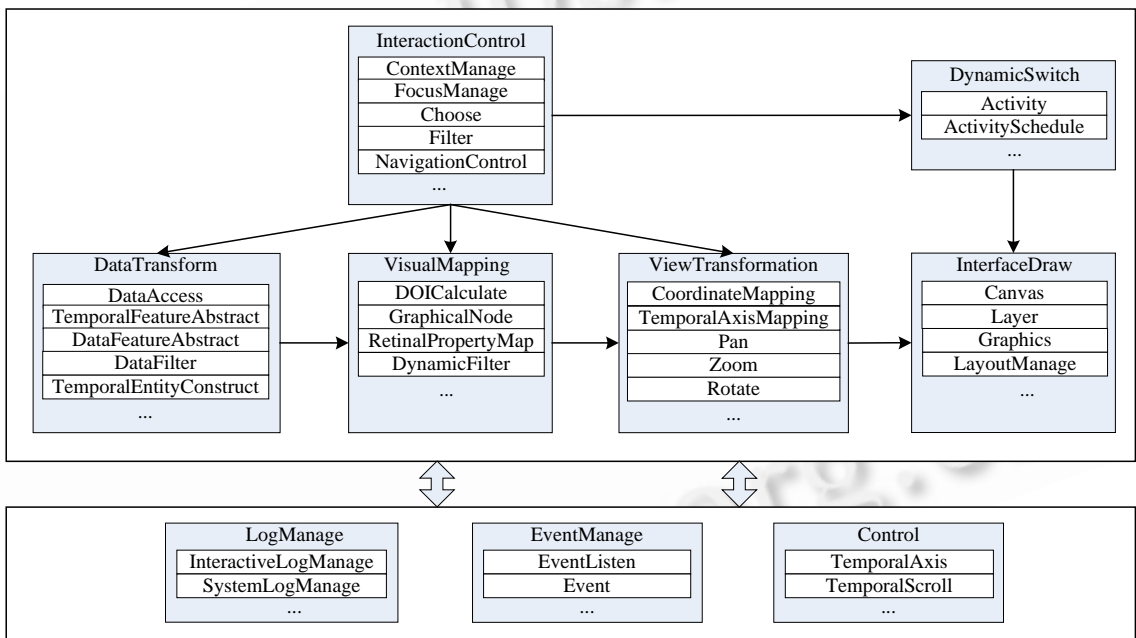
InteractionControl
ContextManage
FocusManage
Choose
Filter
NavigationControl
...

DynamicSwitch
Activity
ActivitySchedule
...

DataTransform
DataAccess
TemporalFeatureAbstract
DataFeatureAbstract
DataFilter
TemporalEntityConstruct
...

VisualMapping
DOICalculate
GraphicalNode
RetinalPropertyMap
DynamicFilter
...

ViewTransformation
CoordinateMapping
TemporalAxisMapping
Pan
Zoom
Rotate
...

InterfaceDraw
Canvas
Layer
Graphics
LayoutManage
...

LogManage
InteractiveLogManage
SystemLogManage
...

EventManage
EventListen
Event
...

Control
TemporalAxis
TemporalScroll
...